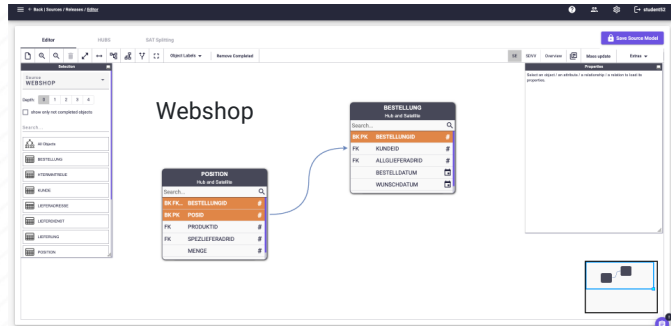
Book / Sources / Releases / Editor

student02

Editor HUBS SAT Splitting

Save Source Model

Object Labels ▾ Remove Completed

M SDVX Overview Mass update Editor ▾

Selection

Source
WEBSHOP

Depth: 0 1 2 3 4

show only not completed objects

Search...

All Objects
BESTELLUNG
ATERNARTIKELS
KUNDE
LIEFERADRESSE
LIEFEREINHEIT
LIEFERUNG
POSITION

Webshop

BESTELLUNG
Hub and Satellite
Search...
BK PK BESTELLUNGID #
FK KUNDEID #
FK ALLGLIEFERADRID #
BESTELLDATUM
WUNSCHDATUM

POSITION
Hub and Satellite
Search...
BK FK... BESTELLUNGID #
BK PK POSID #
FK PRODUKTID #
FK SPEZLIEFERADRID #
MENGE #

Properties

Select an object / an attribute / a relationship / a relation to load its properties.